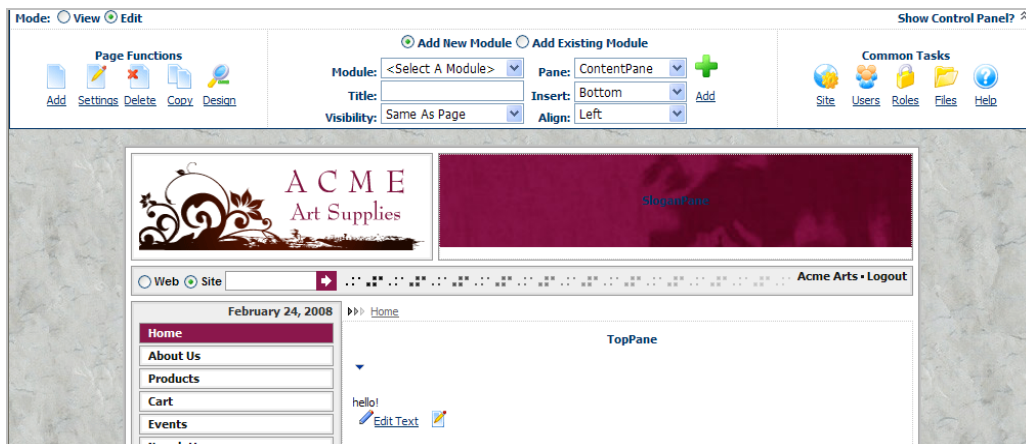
Mode: View Edit

Show Control Panel?

Page Functions

Add Settings Delete Copy Design

Add New Module Add Existing Module

Module: <Select A Module>

Title:

Visibility: Same As Page

Pane: ContentPane

Insert: Bottom

Align: Left

Add

Common Tasks

Site Users Roles Files Help

A C M E
Art Supplies

SloganPane

Web Site

Acme Arts • Logout

February 24, 2008

Home

Home

About Us

Products

Cart

Events

TopPane

hello!

Edit Text